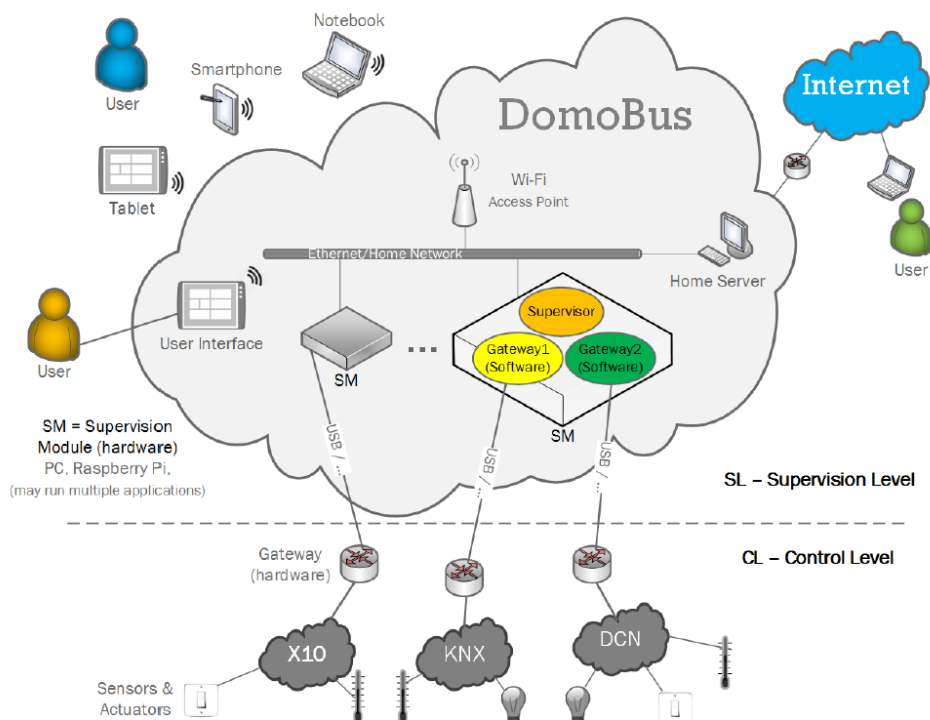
Notebook

User

Smartphone

DomoBus

Internet

Tablet

Wi-Fi
Access Point

Ethernet/Home Network

Home Server

User

User

User Interface

Supervisor

Gateway1 (Software)

Gateway2 (Software)

SM

SM

SM = Supervision Module (hardware)
PC, Raspberry Pi,
(may run multiple applications)

USB / ...

USB / ...

USB / ...

SL – Supervision Level

CL – Control Level

Gateway (hardware)

X10

KNX

DCN

Sensors & Actuators